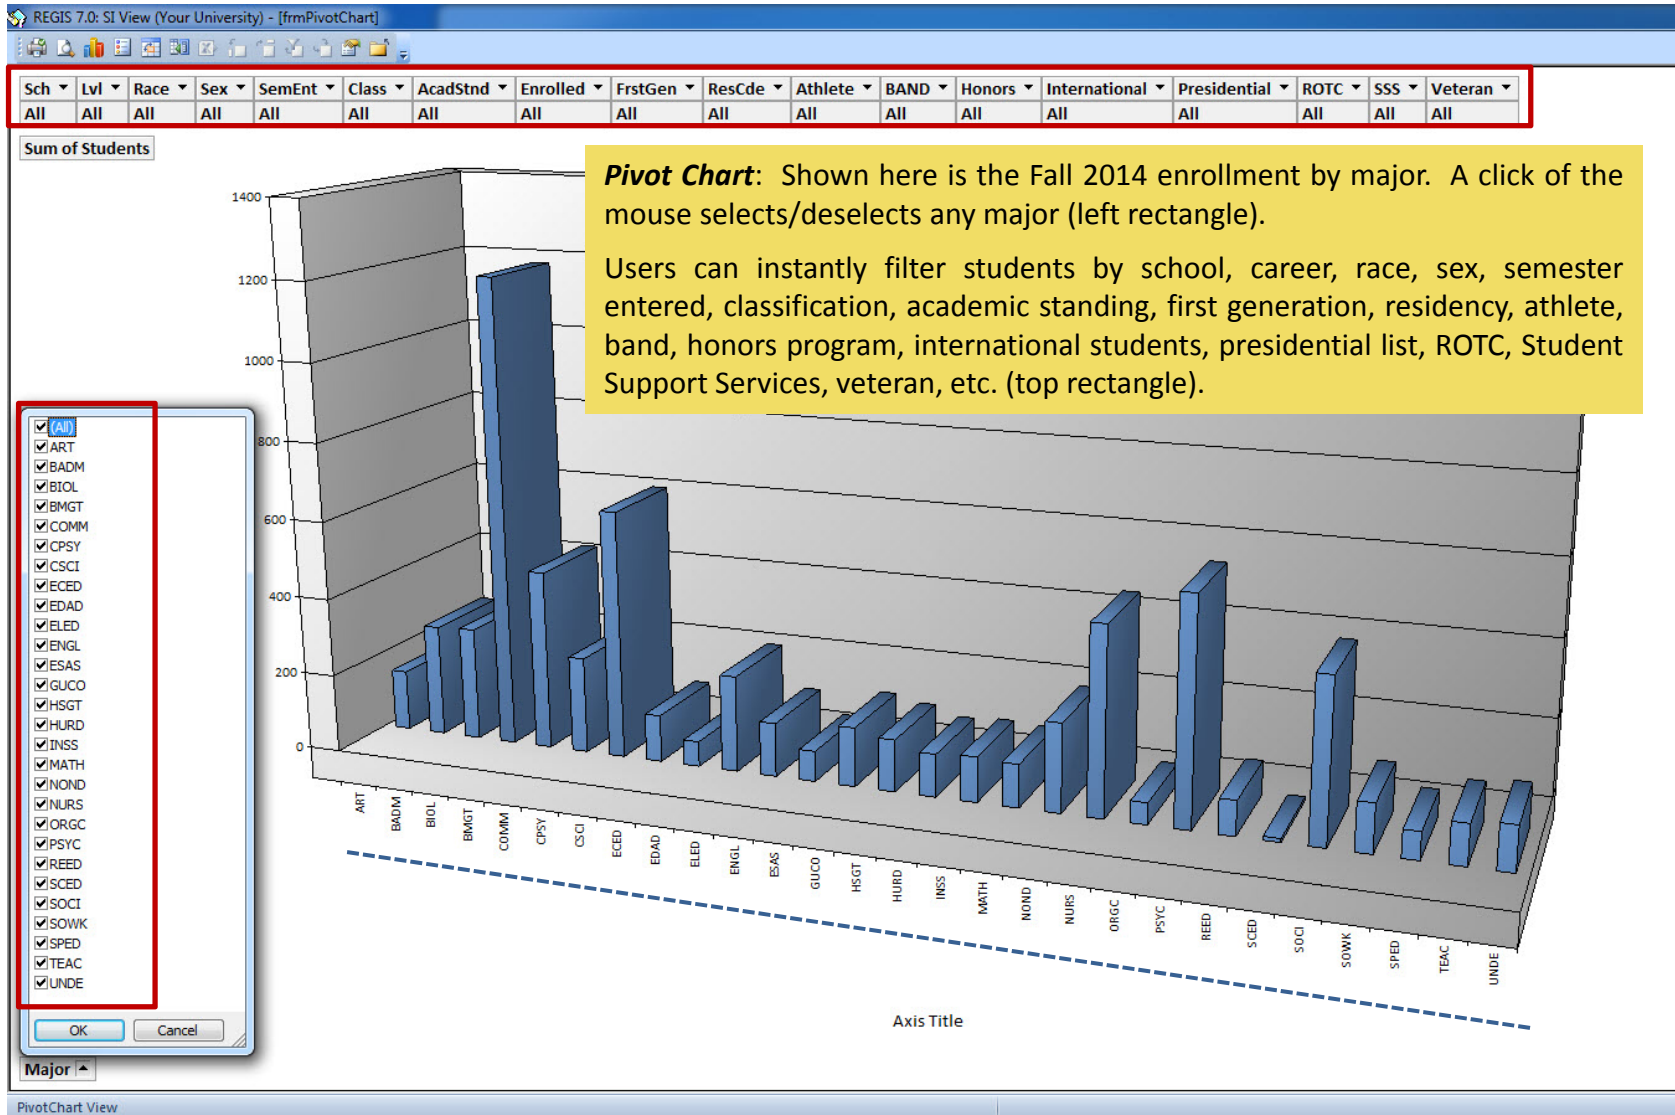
REGIS 7.0: SI View (Your University) - [frmPivotChart]

| Sch | Lvl | Race | Sex | SemEnt | Class | AcadStnd | Enrolled | FrstGen | ResCde | Athlete | BAND | Honors | International | Presidential | ROTC | SSS | Veteran |
|---|---|---|---|---|---|---|---|---|---|---|---|---|---|---|---|---|---|
| All | All | All | All | All | All | All | All | All | All | All | All | All | All | All | All | All | All |

Sum of Students

*Pivot Chart*: Shown here is the Fall 2014 enrollment by major. A click of the mouse selects/deselects any major (left rectangle).

Users can instantly filter students by school, career, race, sex, semester entered, classification, academic standing, first generation, residency, athlete, band, honors program, international students, presidential list, ROTC, Student Support Services, veteran, etc. (top rectangle).

1400
1200
1000
800
600
400
200
0

(All)
ART
BADM
BIOL
BMGT
COMM
CPSY
CSCI
ECED
EDAD
ELED
ENGL
ESAS
GUCO
HSGT
HURD
INSS
MATH
NOND
NURS
ORGC
PSYC
REED
SCED
SOCI
SOWK
SPED
TEAC
UNDE

OK Cancel

ART BADM BIOL BMGT COMM CPSY CSCI ECED EDAD ELED ENGL ESAS GUCO HSGT HURD INSS MATH NOND NURS ORGC PSYC REED SCED SOCI SOWK SPED TEAC UNDE

Axis Title

Major

PivotChart View